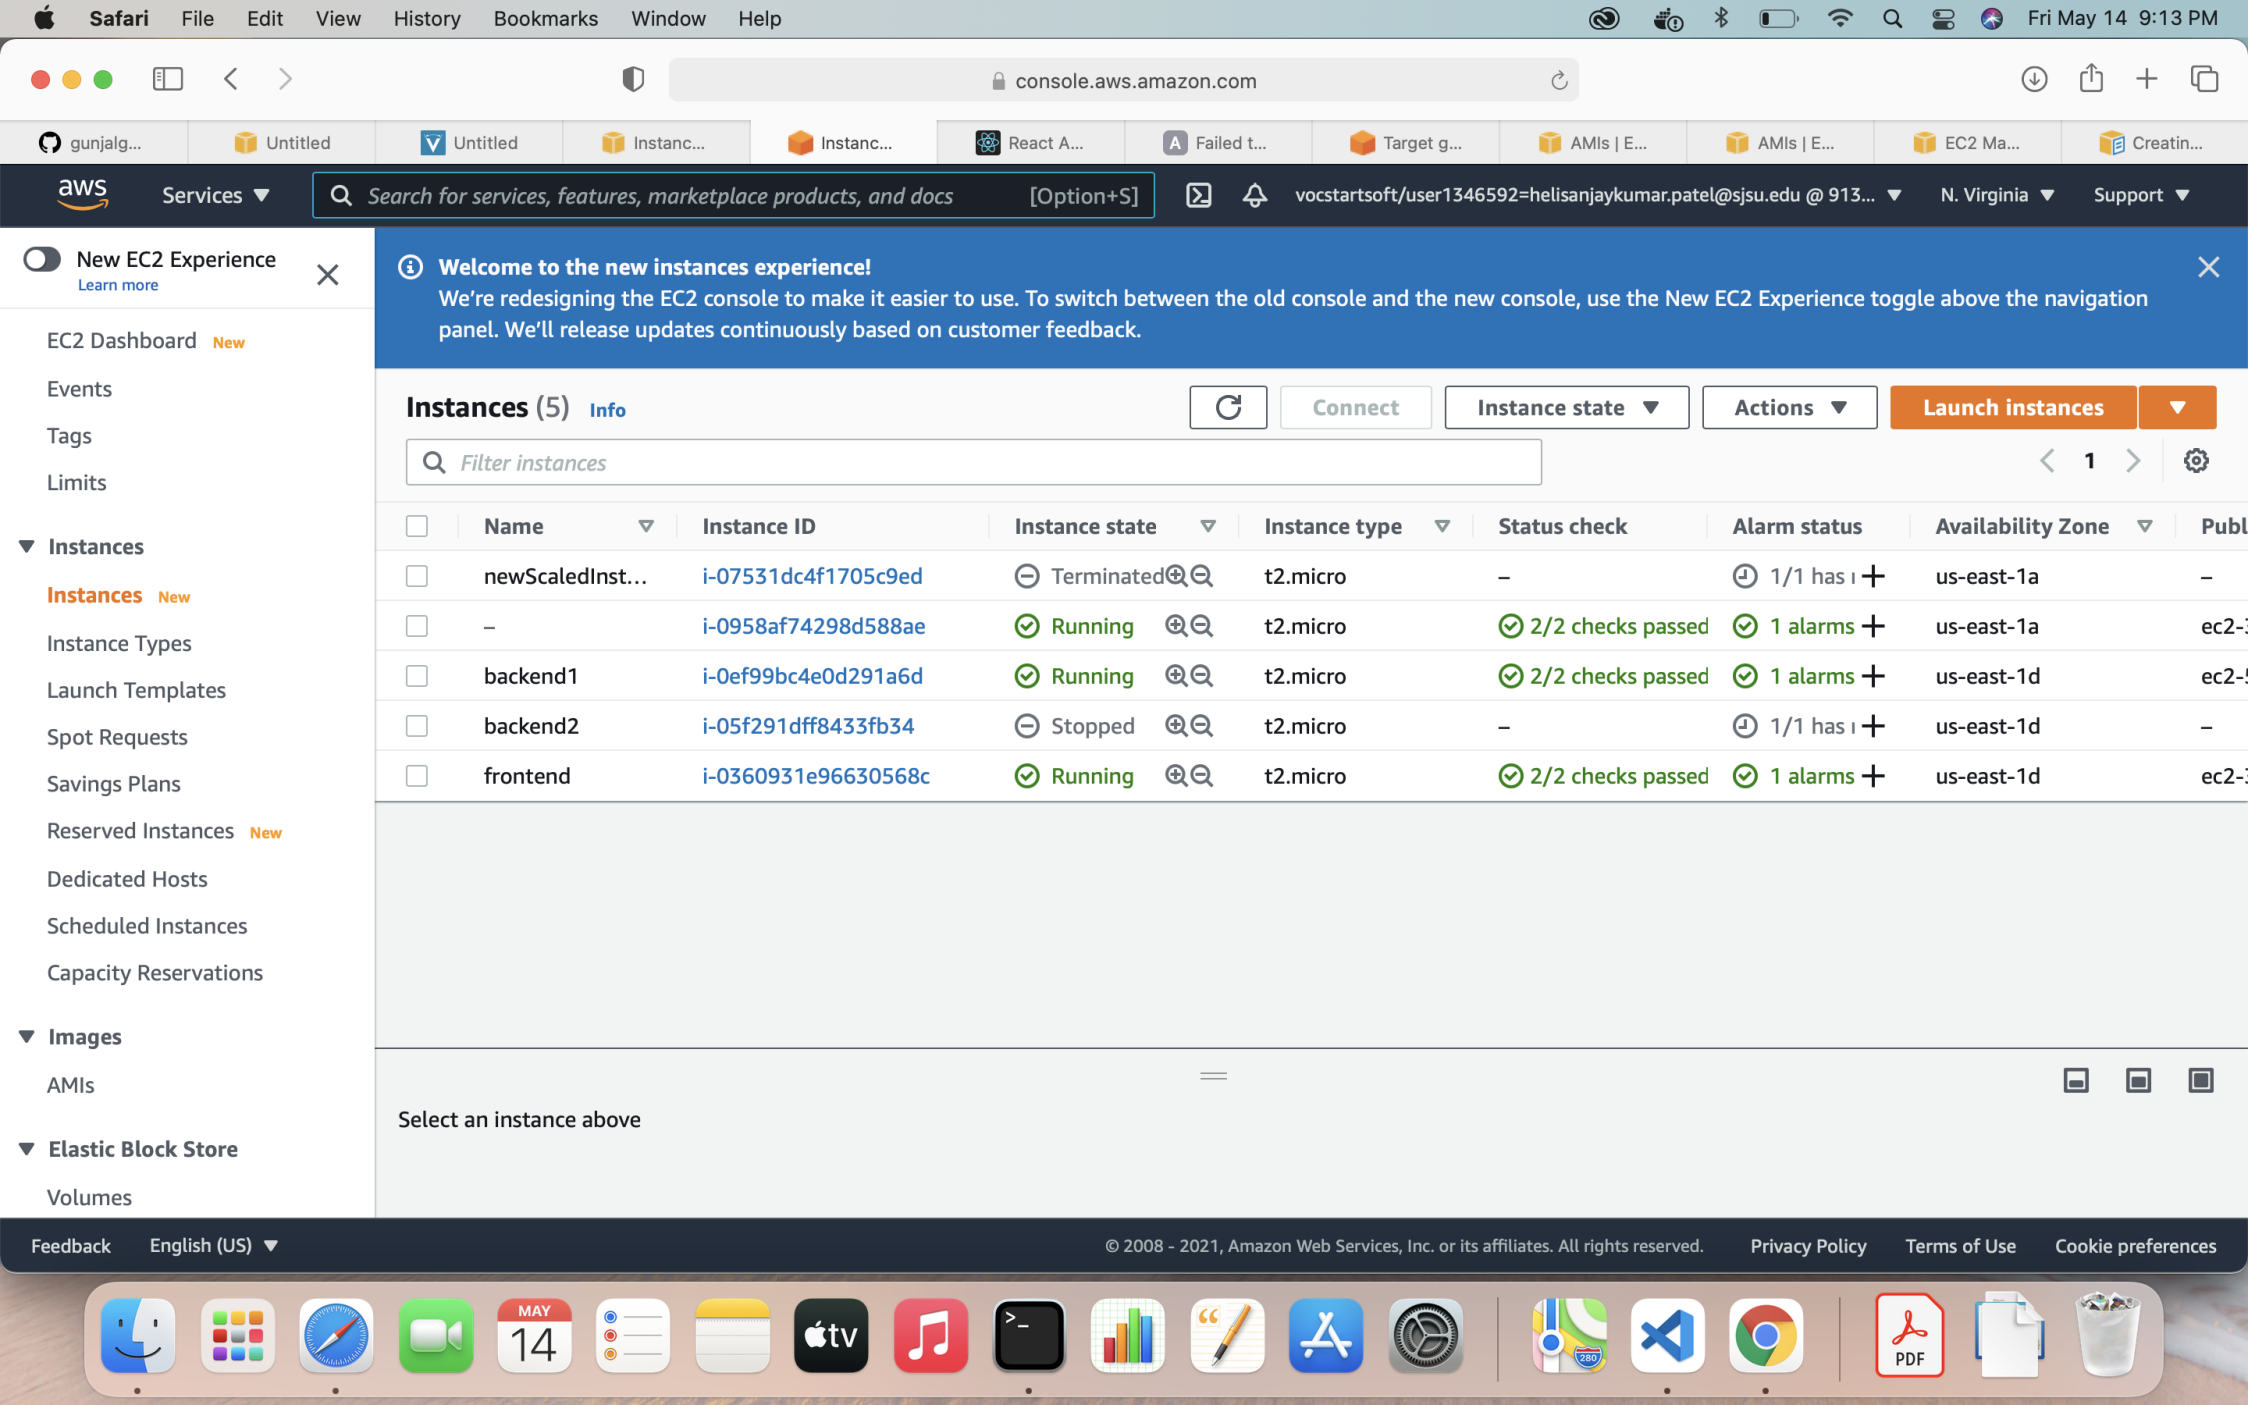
Safari File Edit View History Bookmarks Window Help
Fri May 14 9:13 PM

console.aws.amazon.com

gunjalg... | Untitled | Untitled | Instanc... | Instanc... | React A... | Failed t... | Target g... | AMIs | E... | AMIs | E... | EC2 Ma... | Creatin...

aws Services ▼ Search for services, features, marketplace products, and docs [Option+S] vocstartsoft/user1346592=helisanjaykumar.patel@sjsu.edu @ 913... ▼ N. Virginia ▼ Support ▼

New EC2 Experience
Learn more

EC2 Dashboard New
Events
Tags
Limits

▼ Instances
Instances New
Instance Types
Launch Templates
Spot Requests
Savings Plans
Reserved Instances New
Dedicated Hosts
Scheduled Instances
Capacity Reservations

▼ Images
AMIs

▼ Elastic Block Store
Volumes

Welcome to the new instances experience!
We're redesigning the EC2 console to make it easier to use. To switch between the old console and the new console, use the New EC2 Experience toggle above the navigation panel. We'll release updates continuously based on customer feedback.

Instances (5) Info
Connect | Instance state ▼ | Actions ▼ | Launch instances ▼

Filter instances
1

| Name | Instance ID | Instance state | Instance type | Status check | Alarm status | Availability Zone | Publ |
|---|---|---|---|---|---|---|---|
| newScaledInst... | i-07531dc4f1705c9ed | Terminated | t2.micro | – | 1/1 has i | us-east-1a | – |
| – | i-0958af74298d588ae | Running | t2.micro | 2/2 checks passed | 1 alarms | us-east-1a | ec2-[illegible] |
| backend1 | i-0ef99bc4e0d291a6d | Running | t2.micro | 2/2 checks passed | 1 alarms | us-east-1d | ec2-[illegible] |
| backend2 | i-05f291dff8433fb34 | Stopped | t2.micro | – | 1/1 has i | us-east-1d | – |
| frontend | i-0360931e96630568c | Running | t2.micro | 2/2 checks passed | 1 alarms | us-east-1d | ec2-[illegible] |

Select an instance above

Feedback English (US) ▼ © 2008 - 2021, Amazon Web Services, Inc. or its affiliates. All rights reserved. Privacy Policy Terms of Use Cookie preferences

MAY 14
PDF